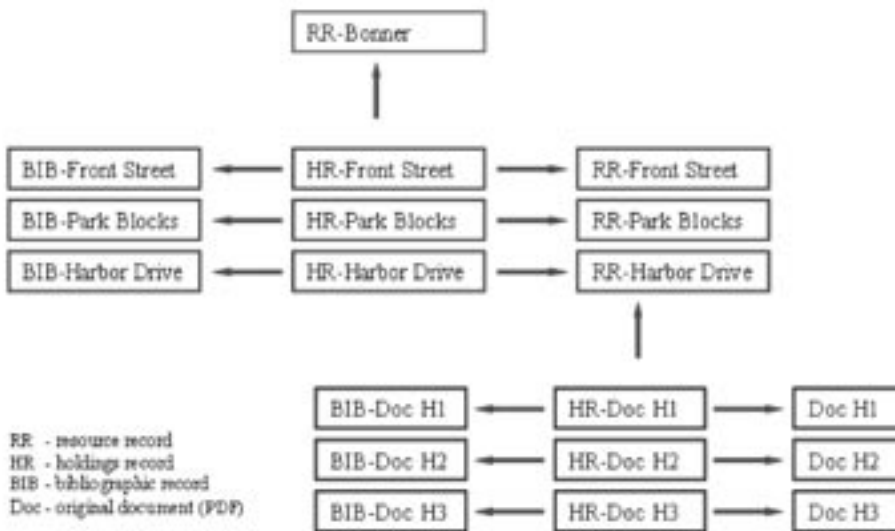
RR-Bonner

BIB-Front Street
HR-Front Street
RR-Front Street

BIB-Park Blocks
HR-Park Blocks
RR-Park Blocks

BIB-Harbor Drive
HR-Harbor Drive
RR-Harbor Drive

BIB-Doc H1
HR-Doc H1
Doc H1

BIB-Doc H2
HR-Doc H2
Doc H2

BIB-Doc H3
HR-Doc H3
Doc H3

RR - resource record
HR - holdings record
BIB - bibliographic record
Doc - original document (PDF)